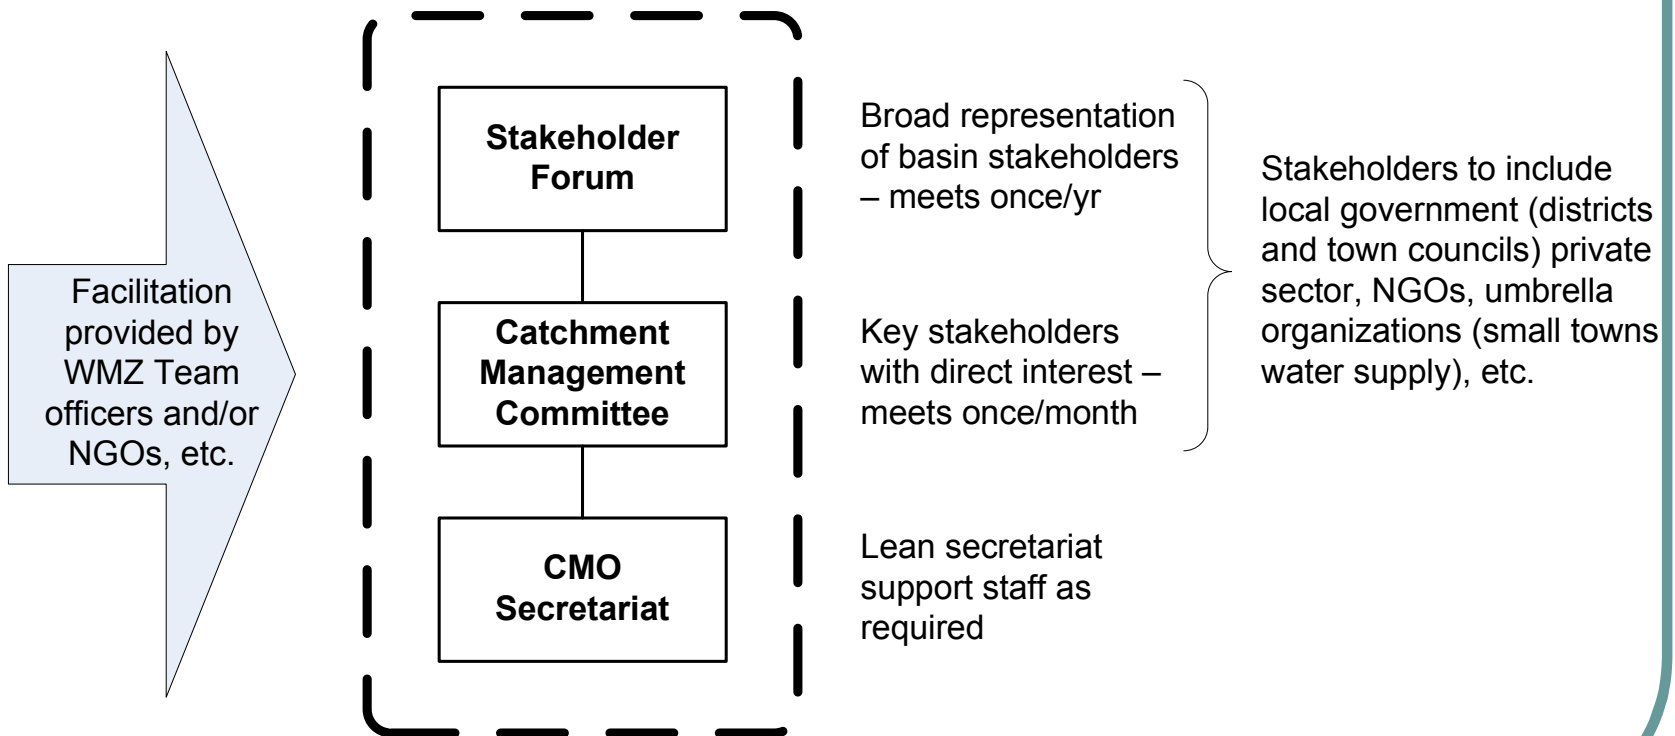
Facilitation provided by WMZ Team officers and/or NGOs, etc.

Stakeholder Forum

Catchment Management Committee

CMO Secretariat

Broad representation of basin stakeholders – meets once/yr

Key stakeholders with direct interest – meets once/month

Lean secretariat support staff as required

Stakeholders to include local government (districts and town councils) private sector, NGOs, umbrella organizations (small towns water supply), etc.